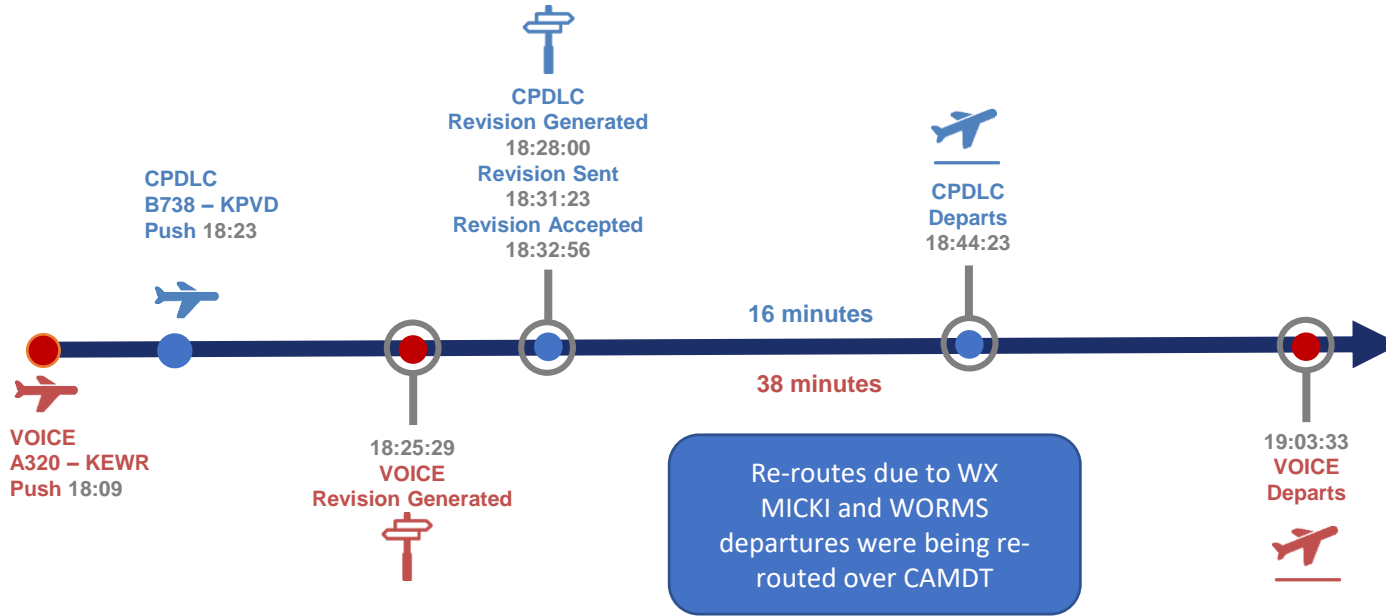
CPDLC
Revision Generated
18:28:00
Revision Sent
18:31:23
Revision Accepted
18:32:56

CPDLC
B738 – KPVD
Push 18:23

CPDLC
Departs
18:44:23

16 minutes

38 minutes

VOICE
A320 – KEWR
Push 18:09

18:25:29
VOICE
Revision Generated

Re-routes due to WX
MICKI and WORMS
departures were being re-routed over CAMDT

19:03:33
VOICE
Departs